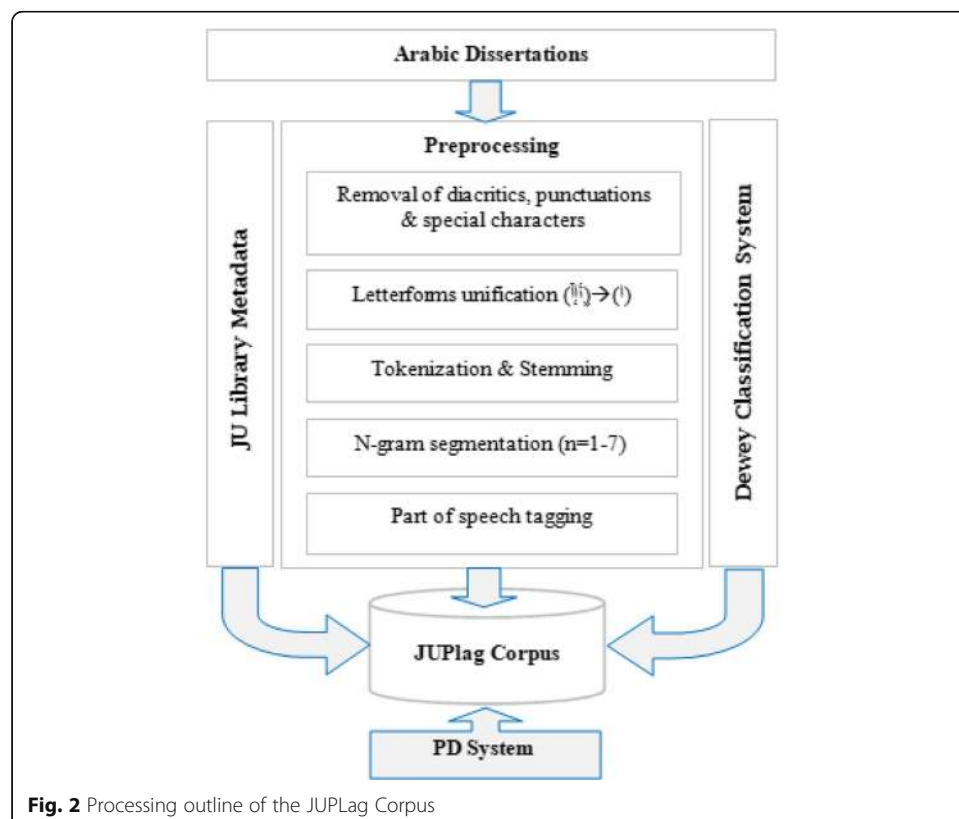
Arabic Dissertations

JU Library Metadata

Preprocessing

Removal of diacritics, punctuations & special characters

Letterforms unification (آ أ إ)→(ا)

Tokenization & Stemming

N-gram segmentation (n=1-7)

Part of speech tagging

Dewey Classification System

JUPlag Corpus

PD System

**Fig. 2** Processing outline of the JUPLag Corpus